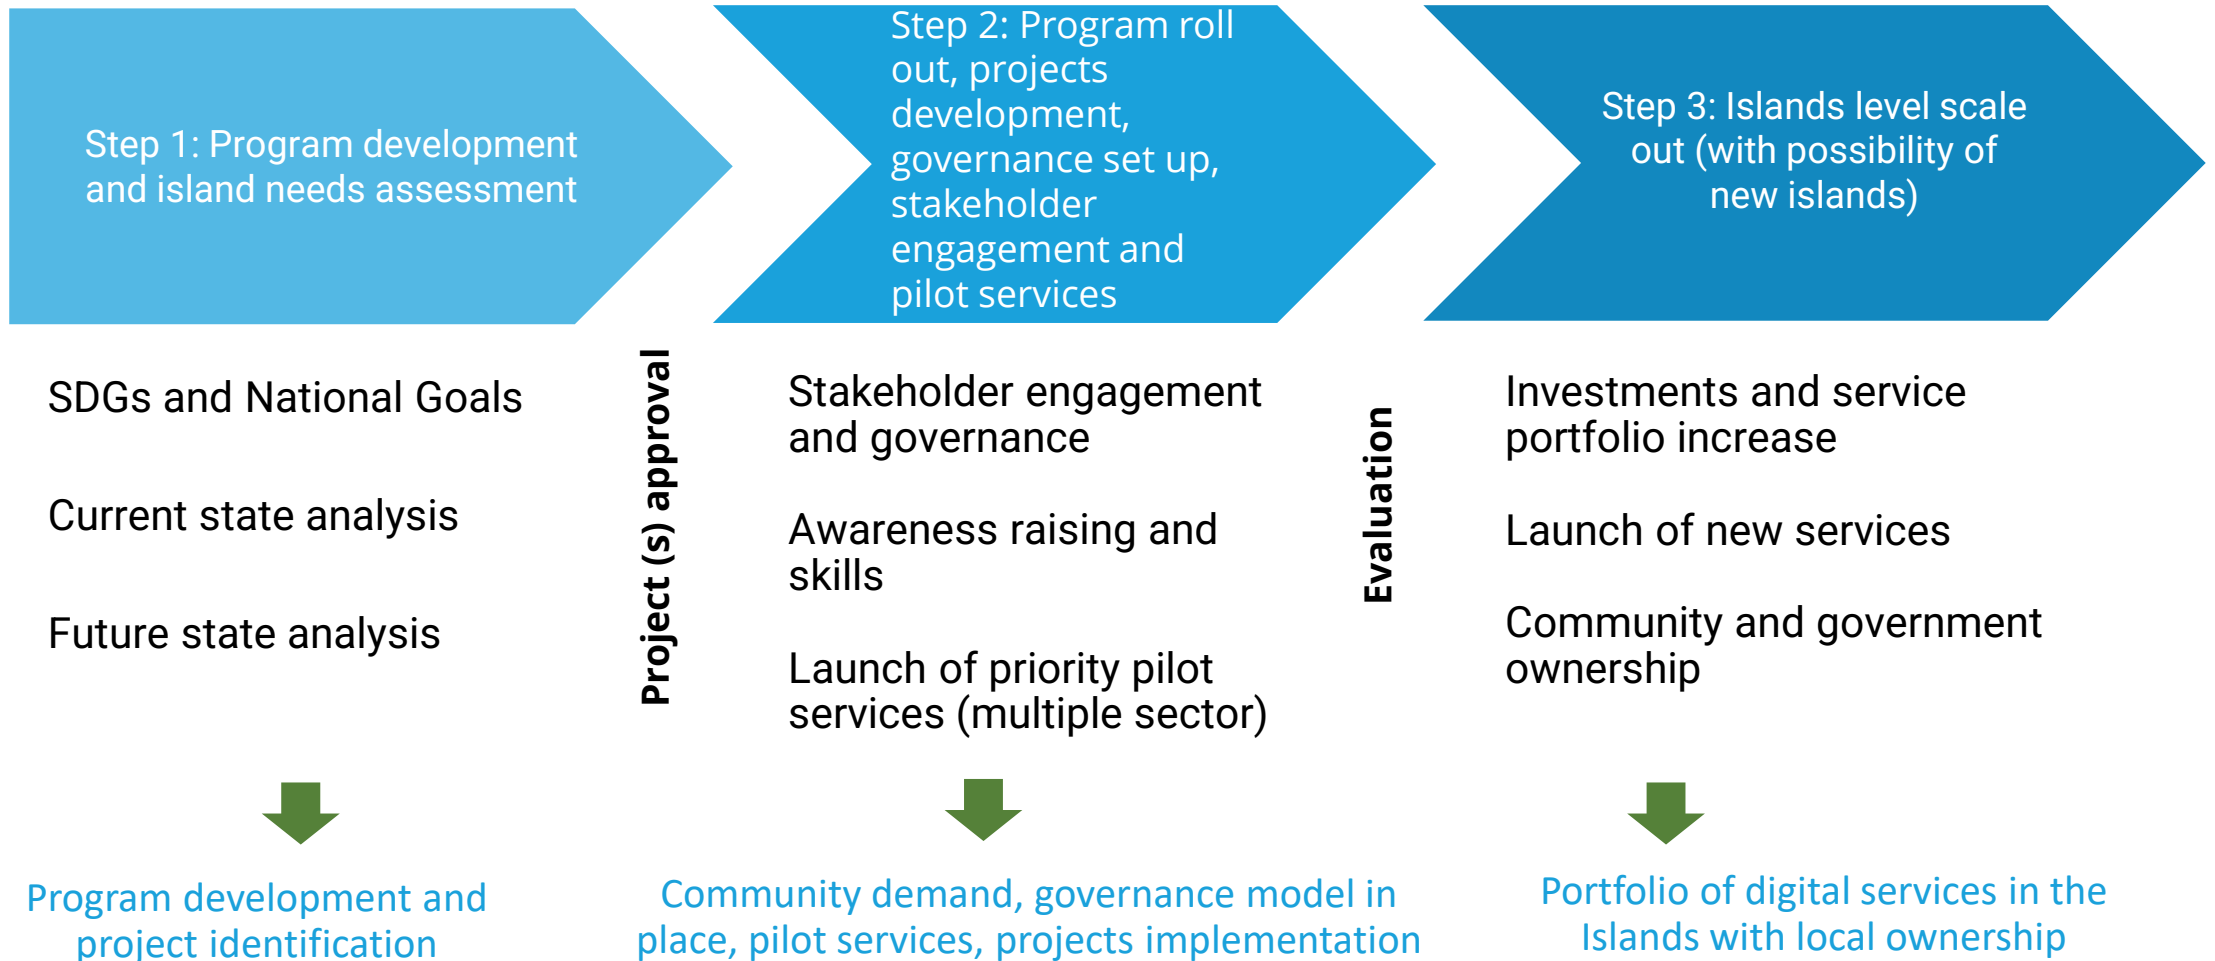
Step 1: Program development and island needs assessment

Step 2: Program roll out, projects development, governance set up, stakeholder engagement and pilot services

Step 3: Islands level scale out (with possibility of new islands)

SDGs and National Goals

Current state analysis

Future state analysis

Project (s) approval

Stakeholder engagement and governance

Awareness raising and skills

Launch of priority pilot services (multiple sector)

Evaluation

Investments and service portfolio increase

Launch of new services

Community and government ownership

Program development and project identification

Community demand, governance model in place, pilot services, projects implementation

Portfolio of digital services in the Islands with local ownership